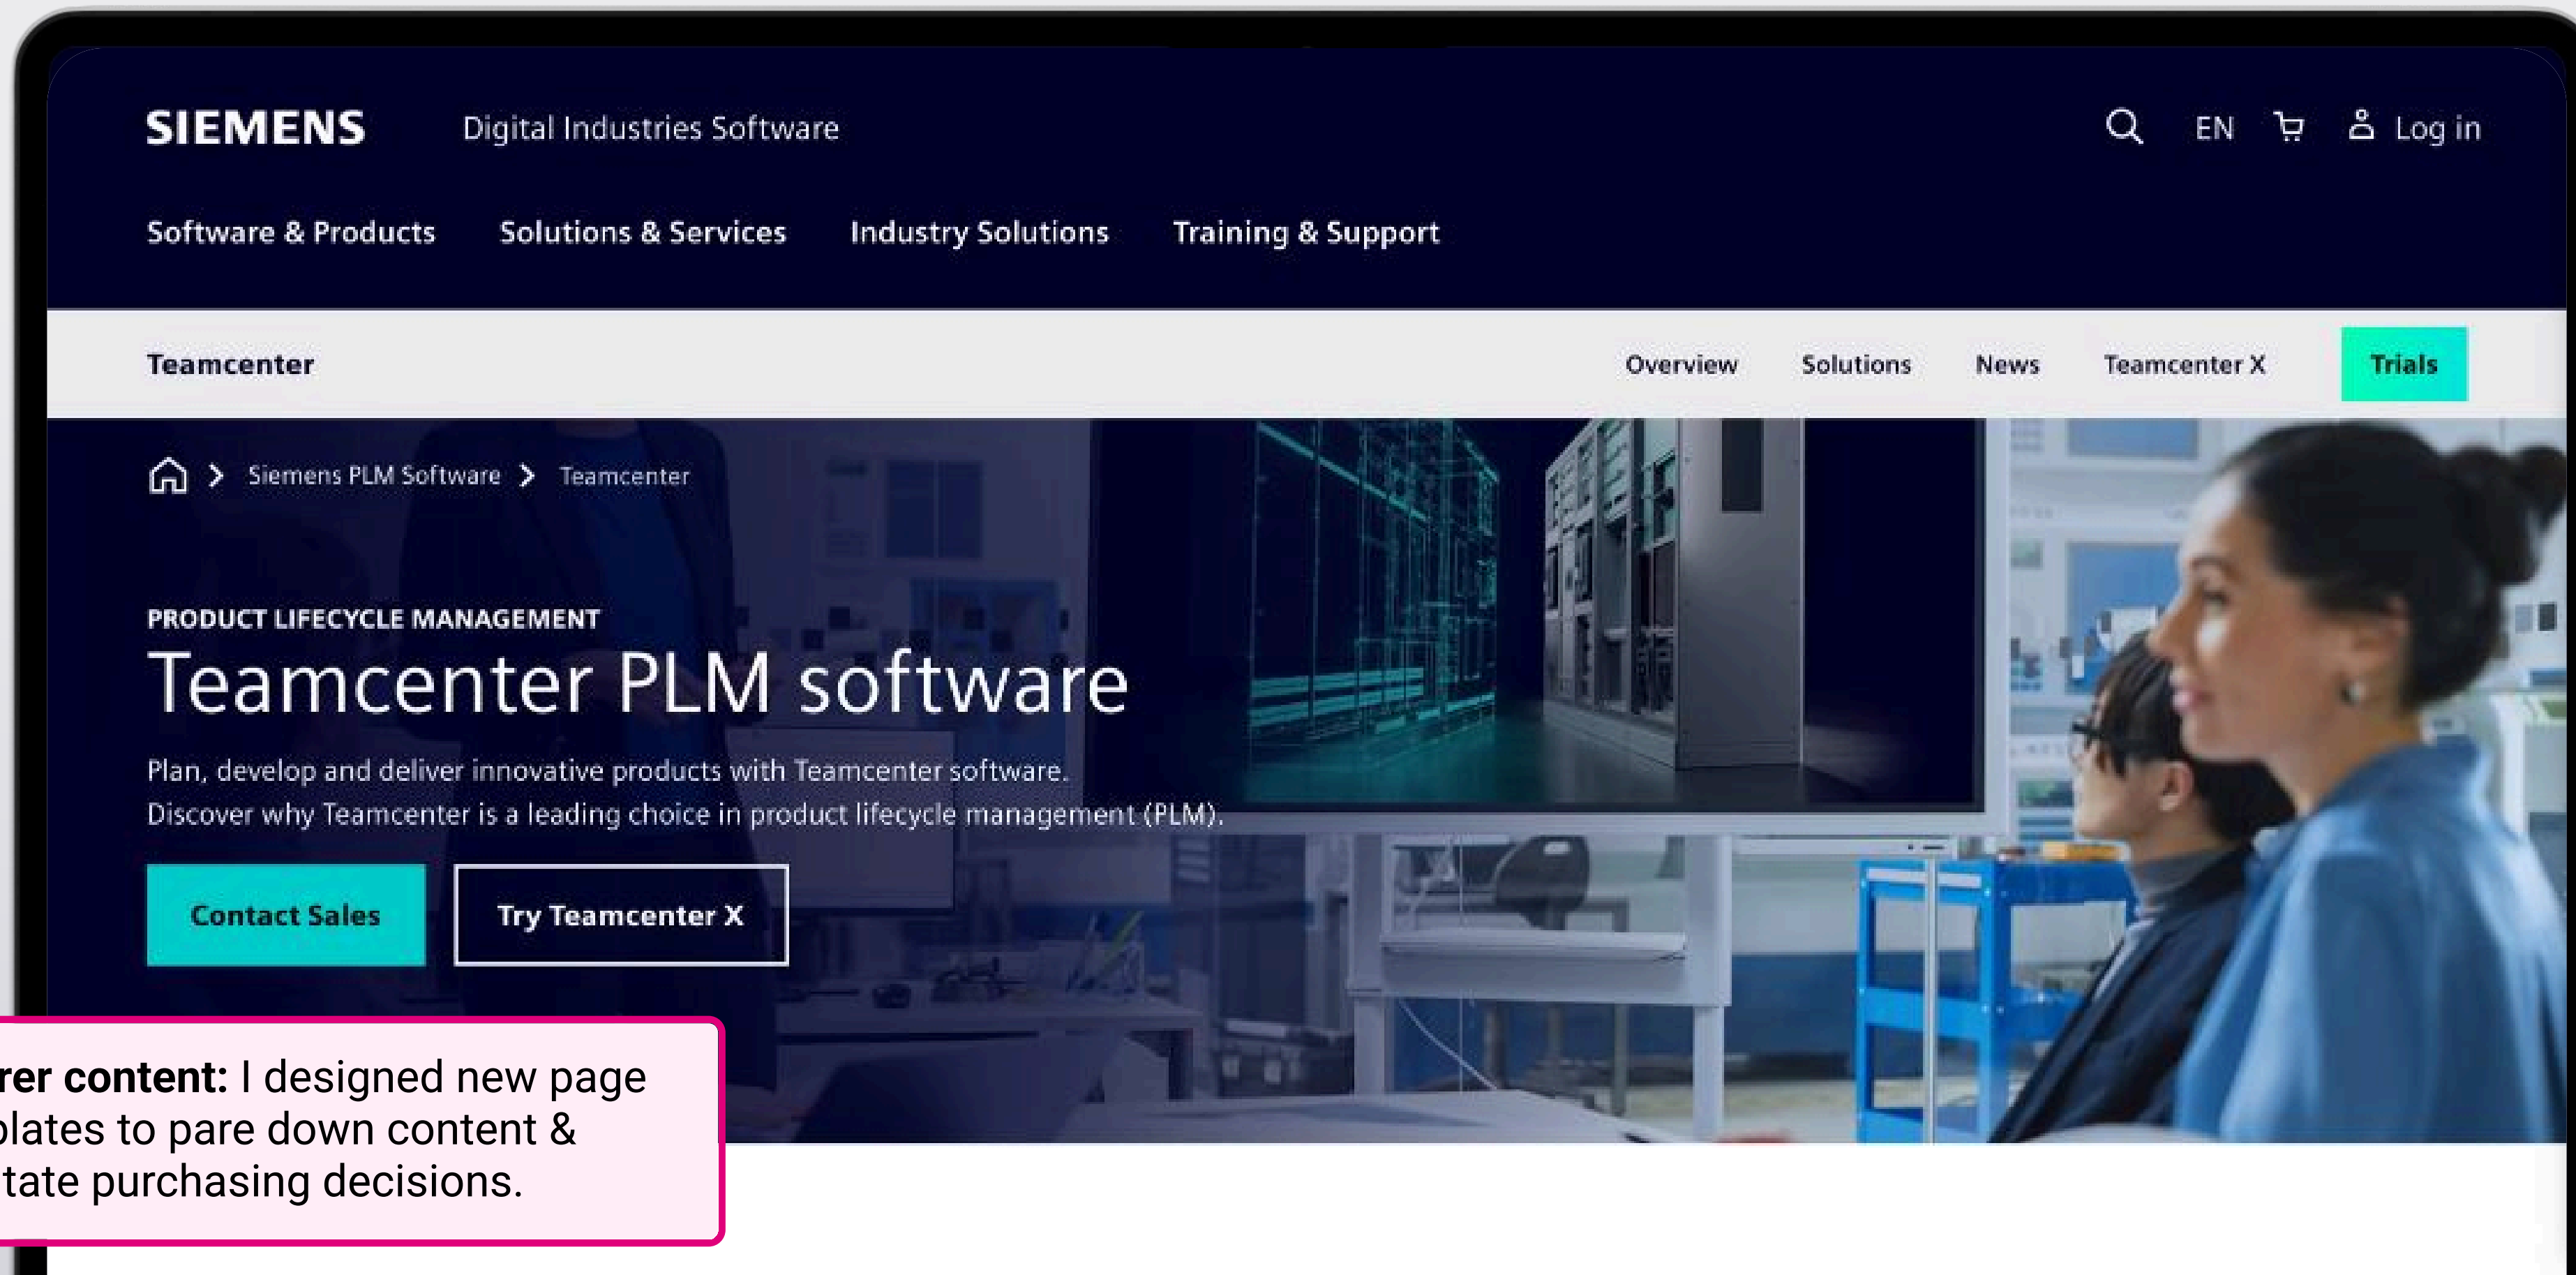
SIEMENS Digital Industries Software

EN Log in

Software & Products Solutions & Services Industry Solutions Training & Support

Teamcenter

Overview Solutions News Teamcenter X Trials

Siemens PLM Software > Teamcenter

PRODUCT LIFECYCLE MANAGEMENT

Teamcenter PLM software

Plan, develop and deliver innovative products with Teamcenter software. Discover why Teamcenter is a leading choice in product lifecycle management (PLM).

Contact Sales Try Teamcenter X

rer content: I designed new page plates to pare down content & tate purchasing decisions.